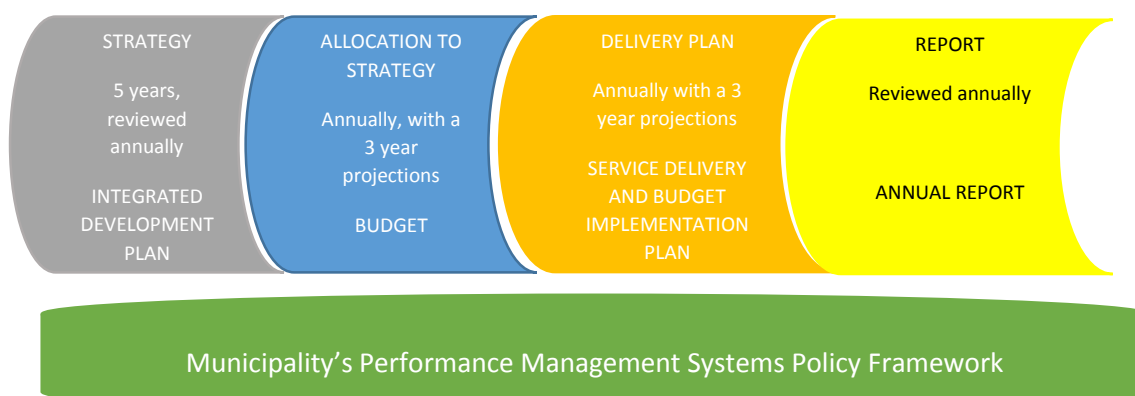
STRATEGY

5 years, reviewed annually

INTEGRATED DEVELOPMENT PLAN

ALLOCATION TO STRATEGY

Annually, with a 3 year projections

BUDGET

DELIVERY PLAN

Annually with a 3 year projections

SERVICE DELIVERY AND BUDGET IMPLEMENTATION PLAN

REPORT

Reviewed annually

ANNUAL REPORT

Municipality's Performance Management Systems Policy Framework